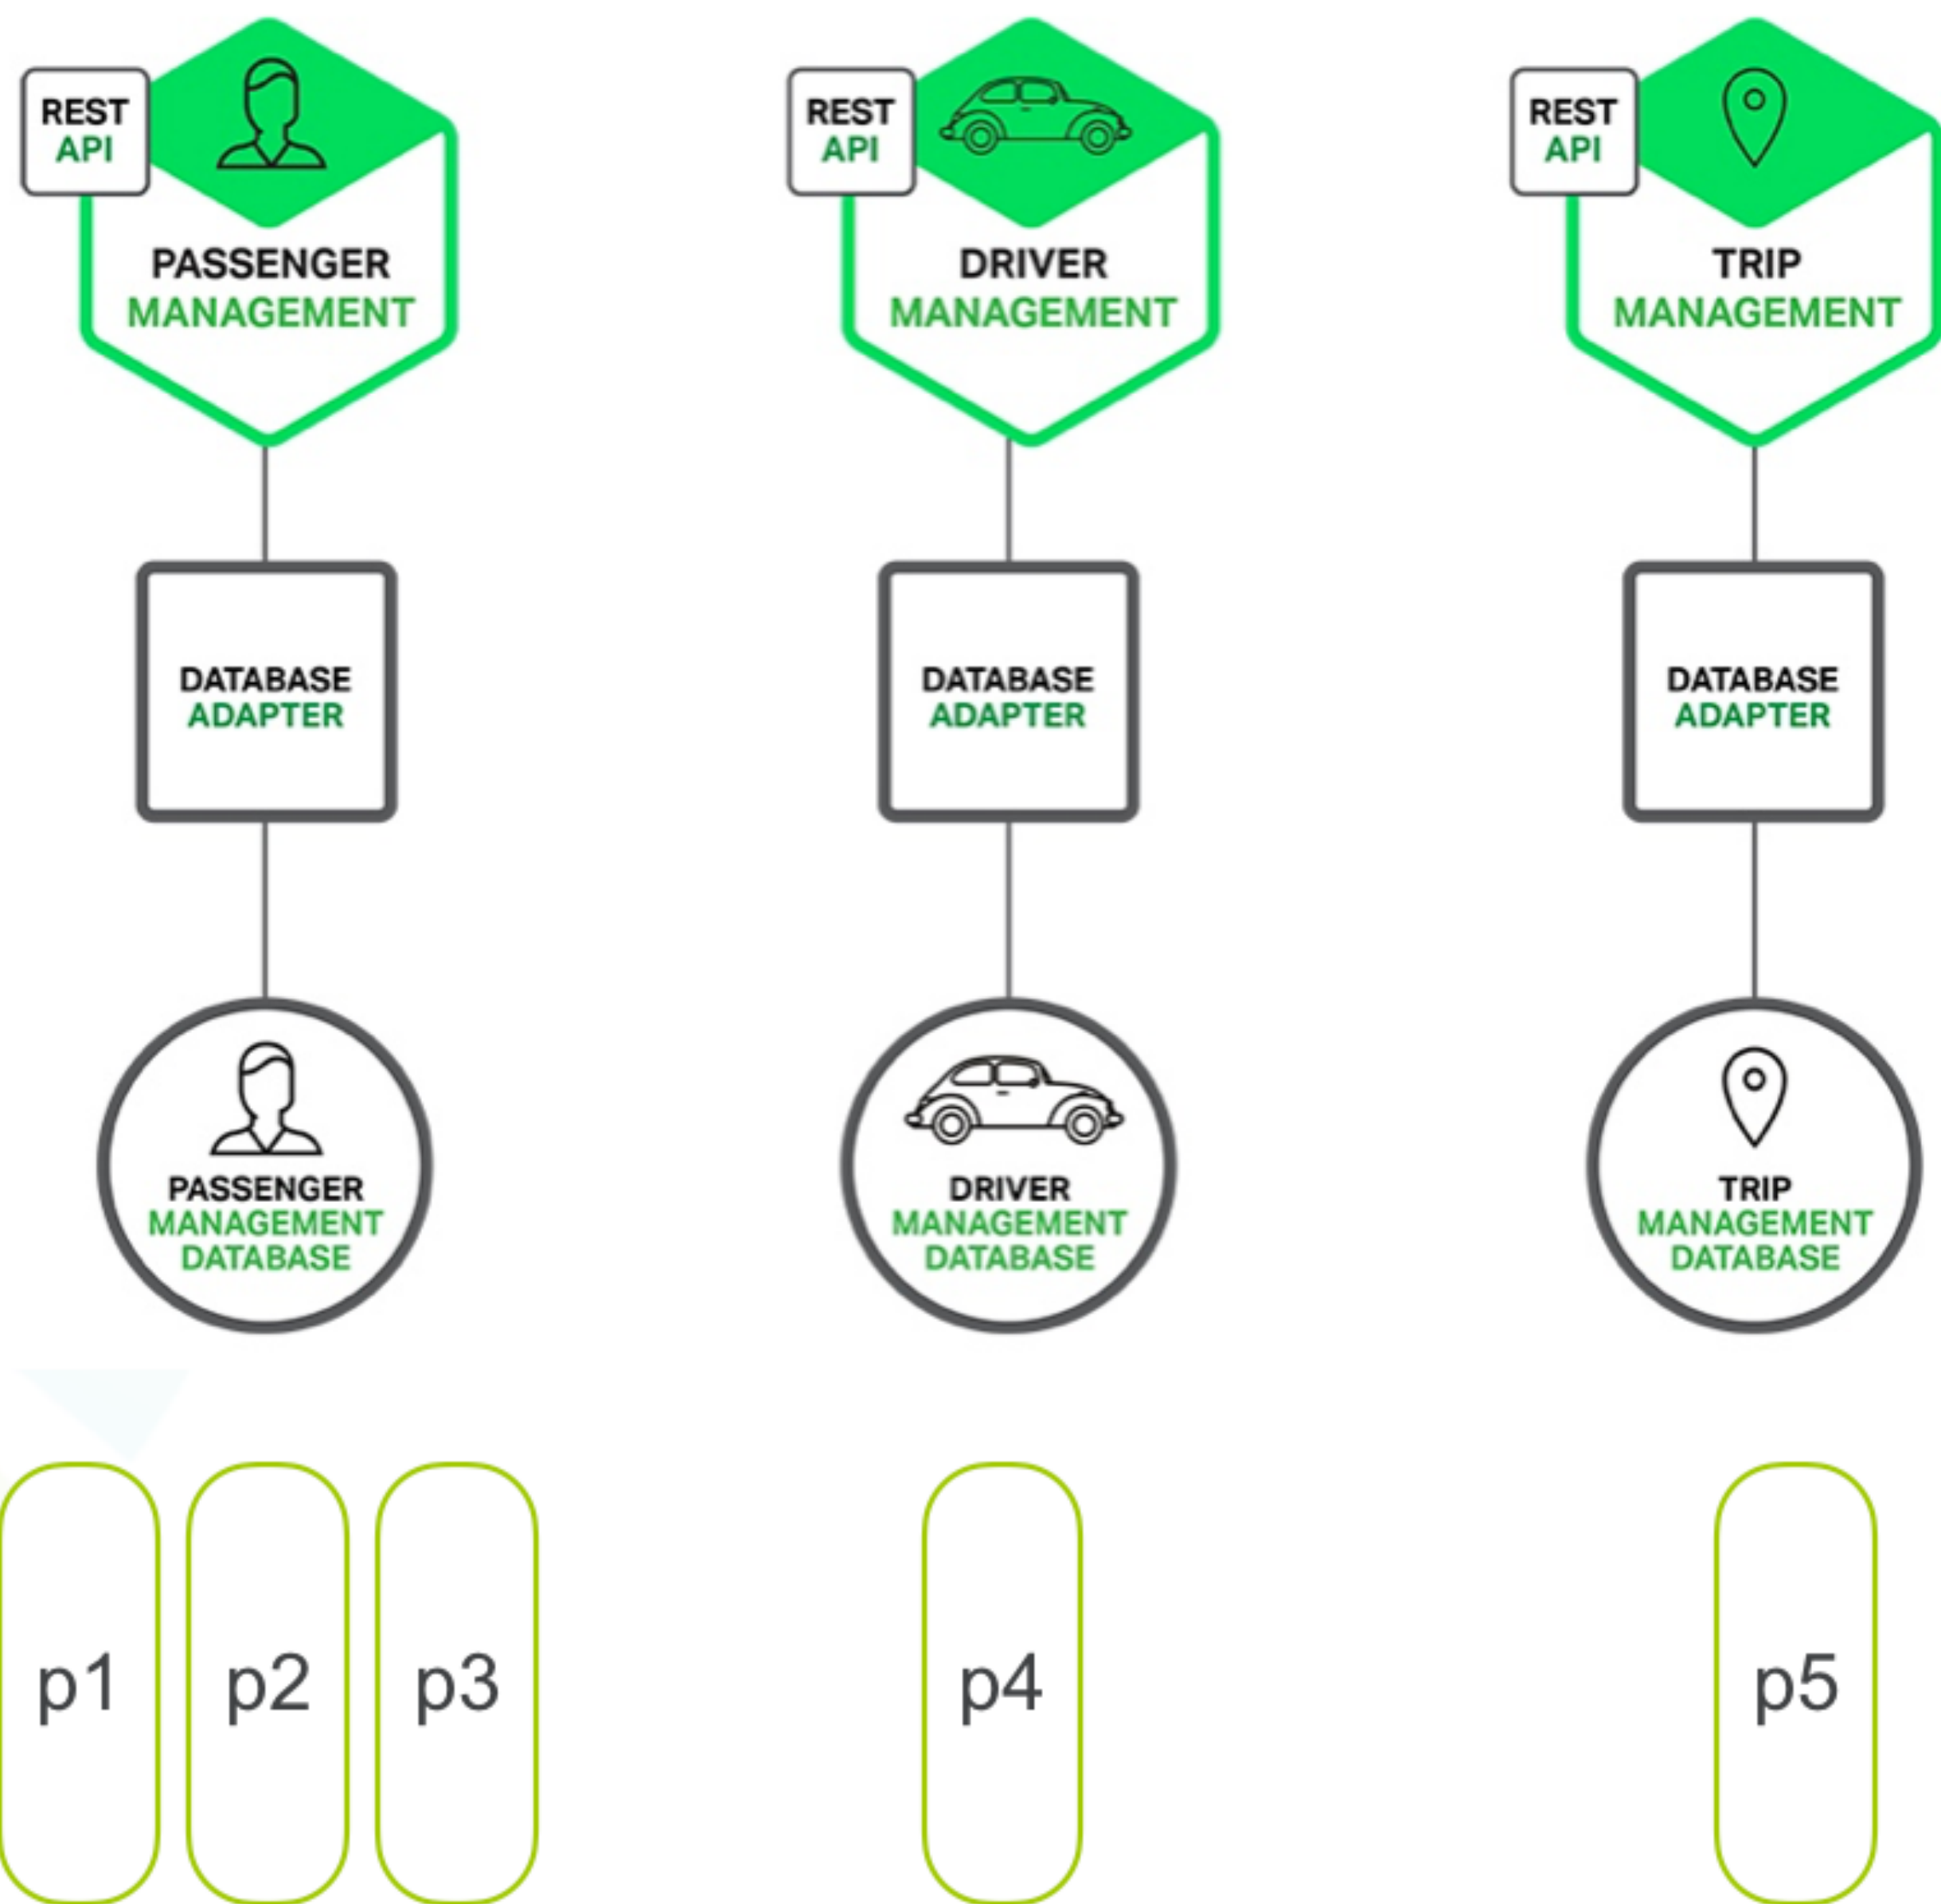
REST API

PASSENGER MANAGEMENT

DATABASE ADAPTER

PASSENGER MANAGEMENT DATABASE

REST API

DRIVER MANAGEMENT

DATABASE ADAPTER

DRIVER MANAGEMENT DATABASE

REST API

TRIP MANAGEMENT

DATABASE ADAPTER

TRIP MANAGEMENT DATABASE

p1 p2 p3

p4

p5